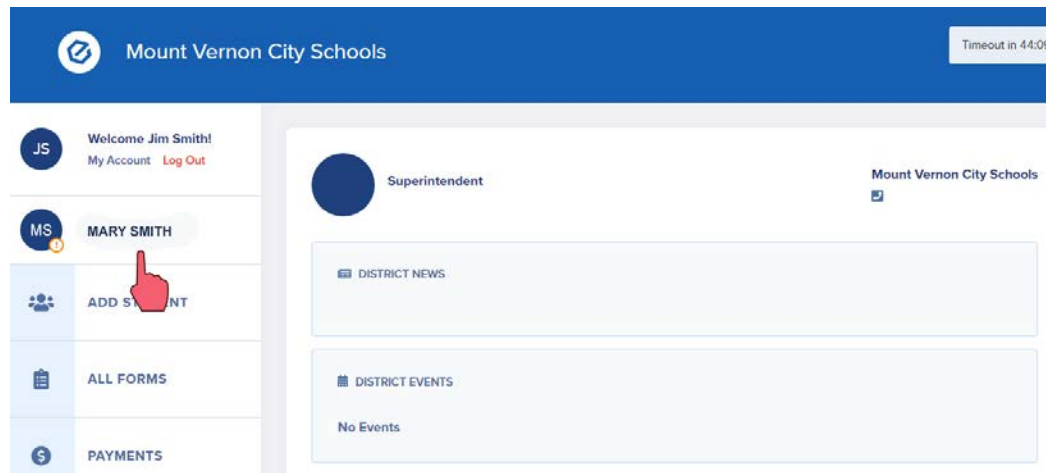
Mount Vernon City Schools

Timeout in 44:0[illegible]

JS Welcome Jim Smith!
My Account Log Out

MS MARY SMITH

ADD ST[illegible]NT

ALL FORMS

PAYMENTS

Superintendent

Mount Vernon City Schools

DISTRICT NEWS

DISTRICT EVENTS

No Events